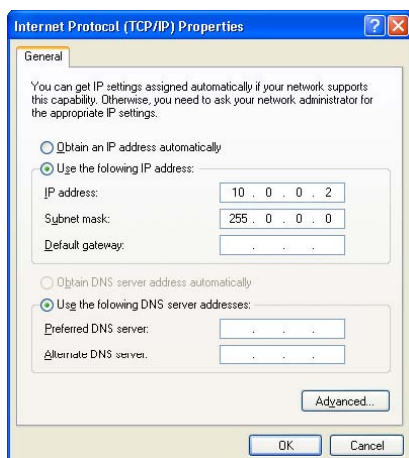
Internet Protocol (TCP/IP) Properties

General

You can get IP settings assigned automatically if your network supports this capability. Otherwise, you need to ask your network administrator for the appropriate IP settings.

Obtain an IP address automatically

Use the following IP address:

IP address: 10 . 0 . 0 . 2

Subnet mask: 255 . 0 . 0 . 0

Default gateway: . . .

Obtain DNS server address automatically

Use the following DNS server addresses:

Preferred DNS server: . . .

Alternate DNS server: . . .

Advanced...

OK Cancel